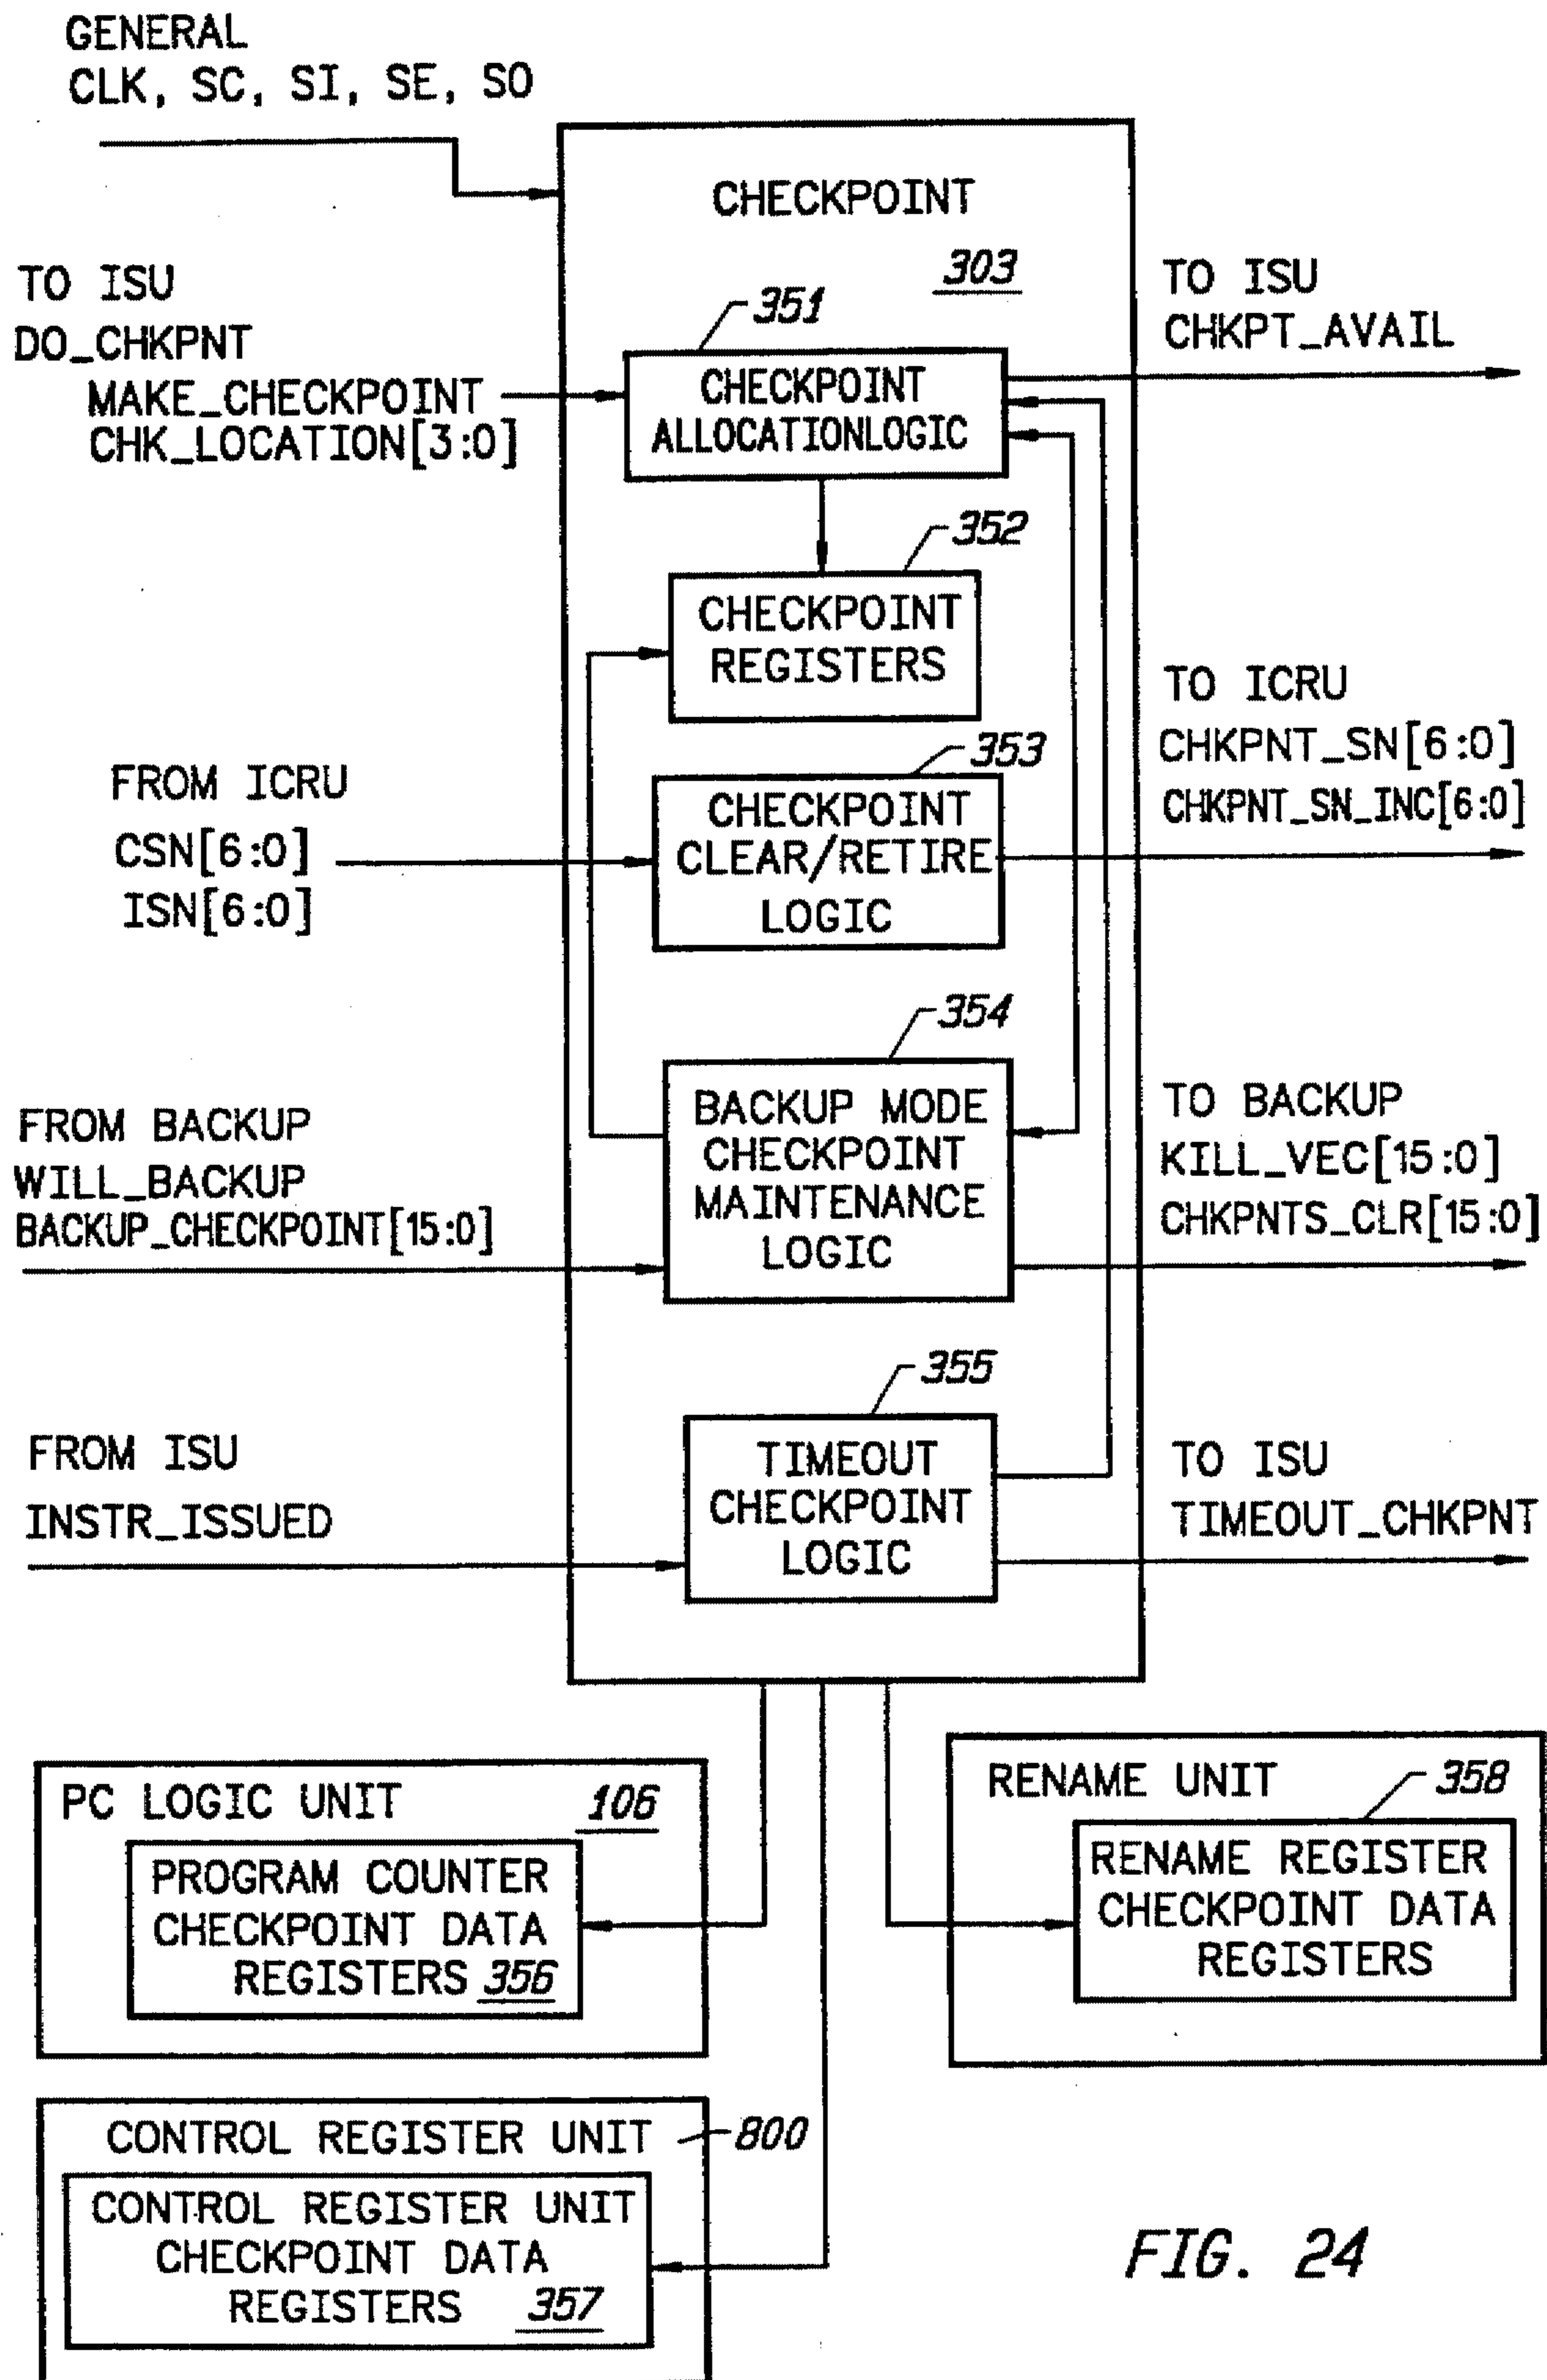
GENERAL
CLK, SC, SI, SE, SO

CHECKPOINT
303

TO ISU
DO_CHKPNT
MAKE_CHECKPOINT
CHK_LOCATION[3:0]

351
CHECKPOINT ALLOCATIONLOGIC

TO ISU
CHKPT_AVAIL

352
CHECKPOINT REGISTERS

TO ICRU
CHKPNT_SN[6:0]
CHKPNT_SN_INC[6:0]

FROM ICRU
CSN[6:0]
ISN[6:0]

353
CHECKPOINT CLEAR/RETIRE LOGIC

354
BACKUP MODE CHECKPOINT MAINTENANCE LOGIC

FROM BACKUP
WILL_BACKUP
BACKUP_CHECKPOINT[15:0]

TO BACKUP
KILL_VEC[15:0]
CHKPNTS_CLR[15:0]

355
TIMEOUT CHECKPOINT LOGIC

FROM ISU
INSTR_ISSUED

TO ISU
TIMEOUT_CHKPNT

PC LOGIC UNIT 106
PROGRAM COUNTER CHECKPOINT DATA REGISTERS 356

RENAME UNIT 358
RENAME REGISTER CHECKPOINT DATA REGISTERS

CONTROL REGISTER UNIT 800
CONTROL REGISTER UNIT CHECKPOINT DATA REGISTERS 357

FIG. 24